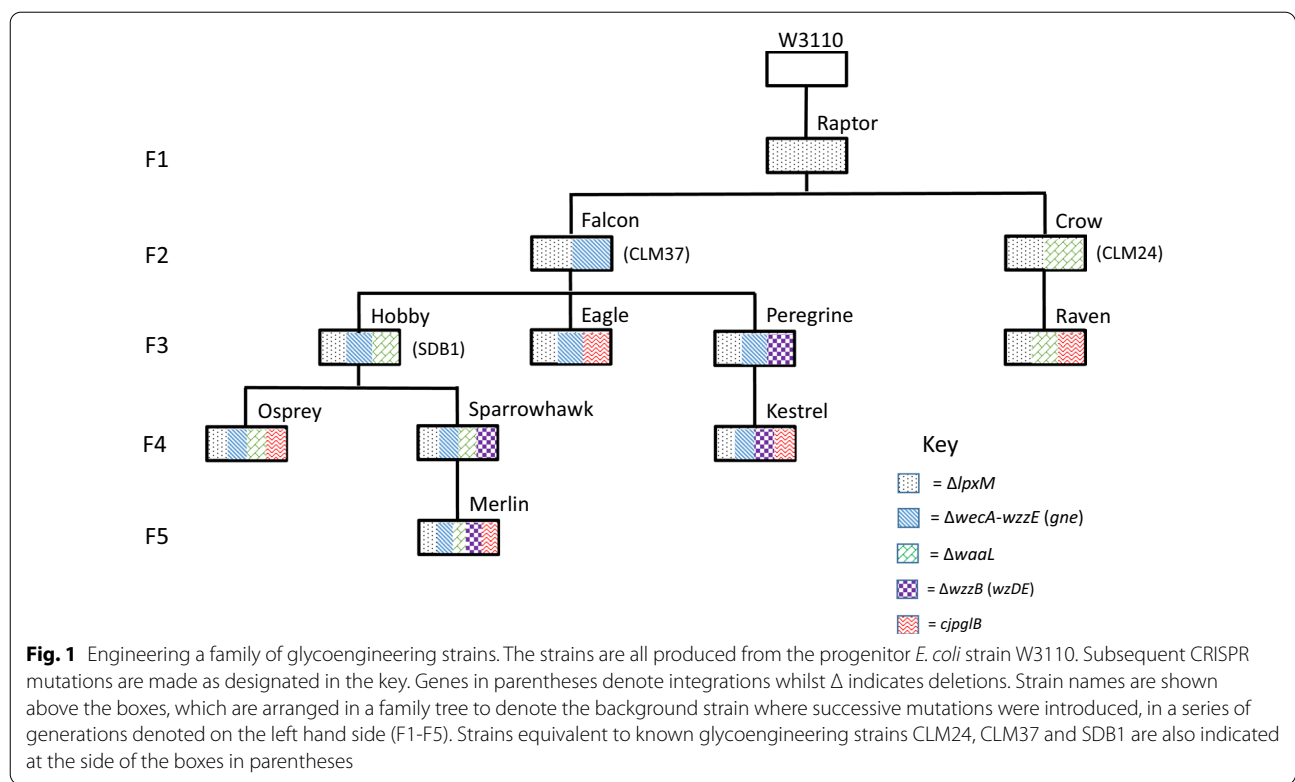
W3110

Raptor

F1

Falcon

Crow

F2

(CLM37)

(CLM24)

Hobby

Eagle

Peregrine

Raven

F3

(SDB1)

Osprey

Sparrowhawk

Kestrel

F4

Key

= Δ*lpxM*

Merlin

= Δ*wecA-wzzE* (*gne*)

F5

= Δ*waaL*

= Δ*wzzB* (*wzDE*)

= *cjpglB*

**Fig. 1** Engineering a family of glycoengineering strains. The strains are all produced from the progenitor *E. coli* strain W3110. Subsequent CRISPR mutations are made as designated in the key. Genes in parentheses denote integrations whilst Δ indicates deletions. Strain names are shown above the boxes, which are arranged in a family tree to denote the background strain where successive mutations were introduced, in a series of generations denoted on the left hand side (F1-F5). Strains equivalent to known glycoengineering strains CLM24, CLM37 and SDB1 are also indicated at the side of the boxes in parentheses